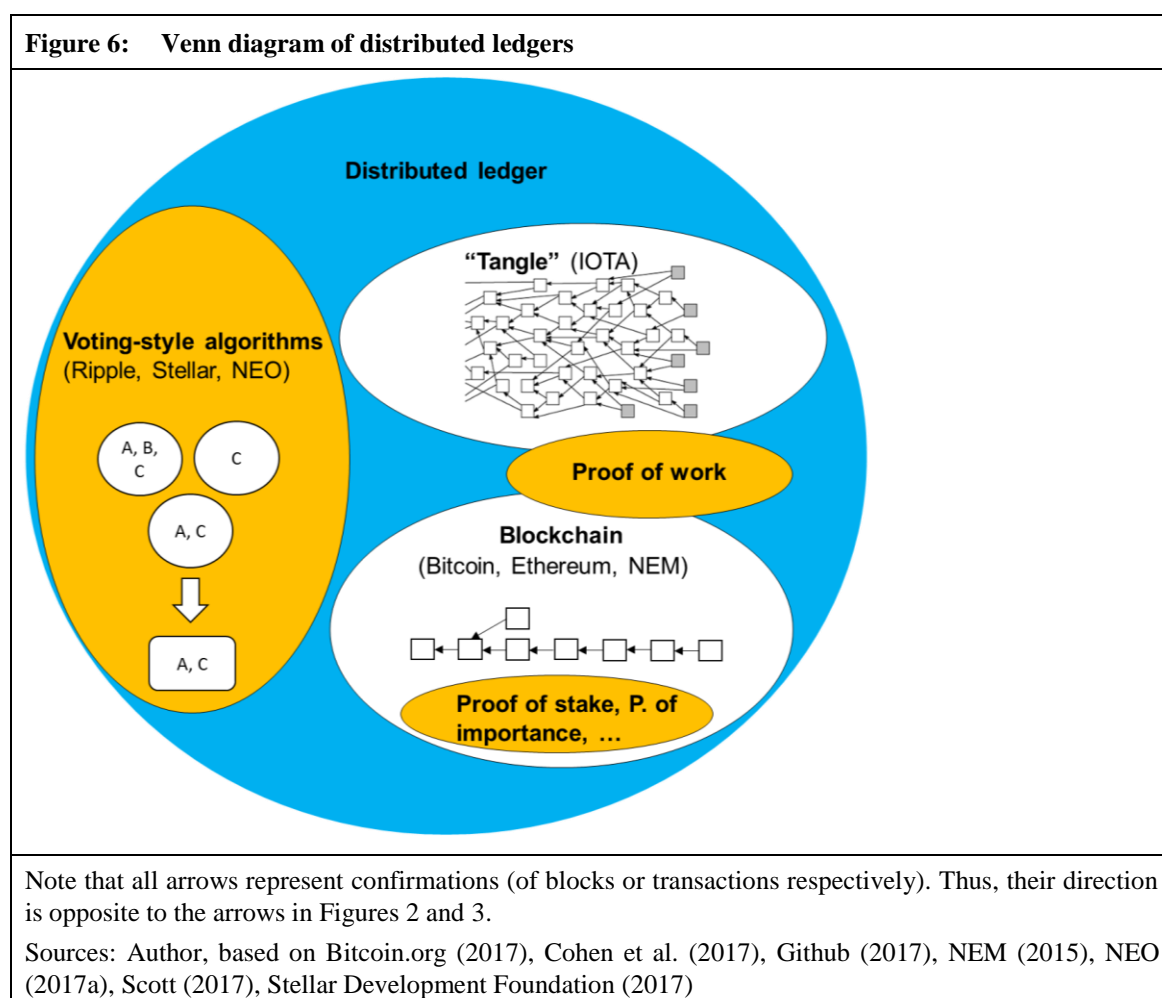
Figure 6: Venn diagram of distributed ledgers

Distributed ledger

Voting-style algorithms (Ripple, Stellar, NEO)

A, B, C

C

A, C

A, C

"Tangle" (IOTA)

Proof of work

Blockchain (Bitcoin, Ethereum, NEM)

Proof of stake, P. of importance, …

Note that all arrows represent confirmations (of blocks or transactions respectively). Thus, their direction is opposite to the arrows in Figures 2 and 3.

Sources: Author, based on Bitcoin.org (2017), Cohen et al. (2017), Github (2017), NEM (2015), NEO (2017a), Scott (2017), Stellar Development Foundation (2017)